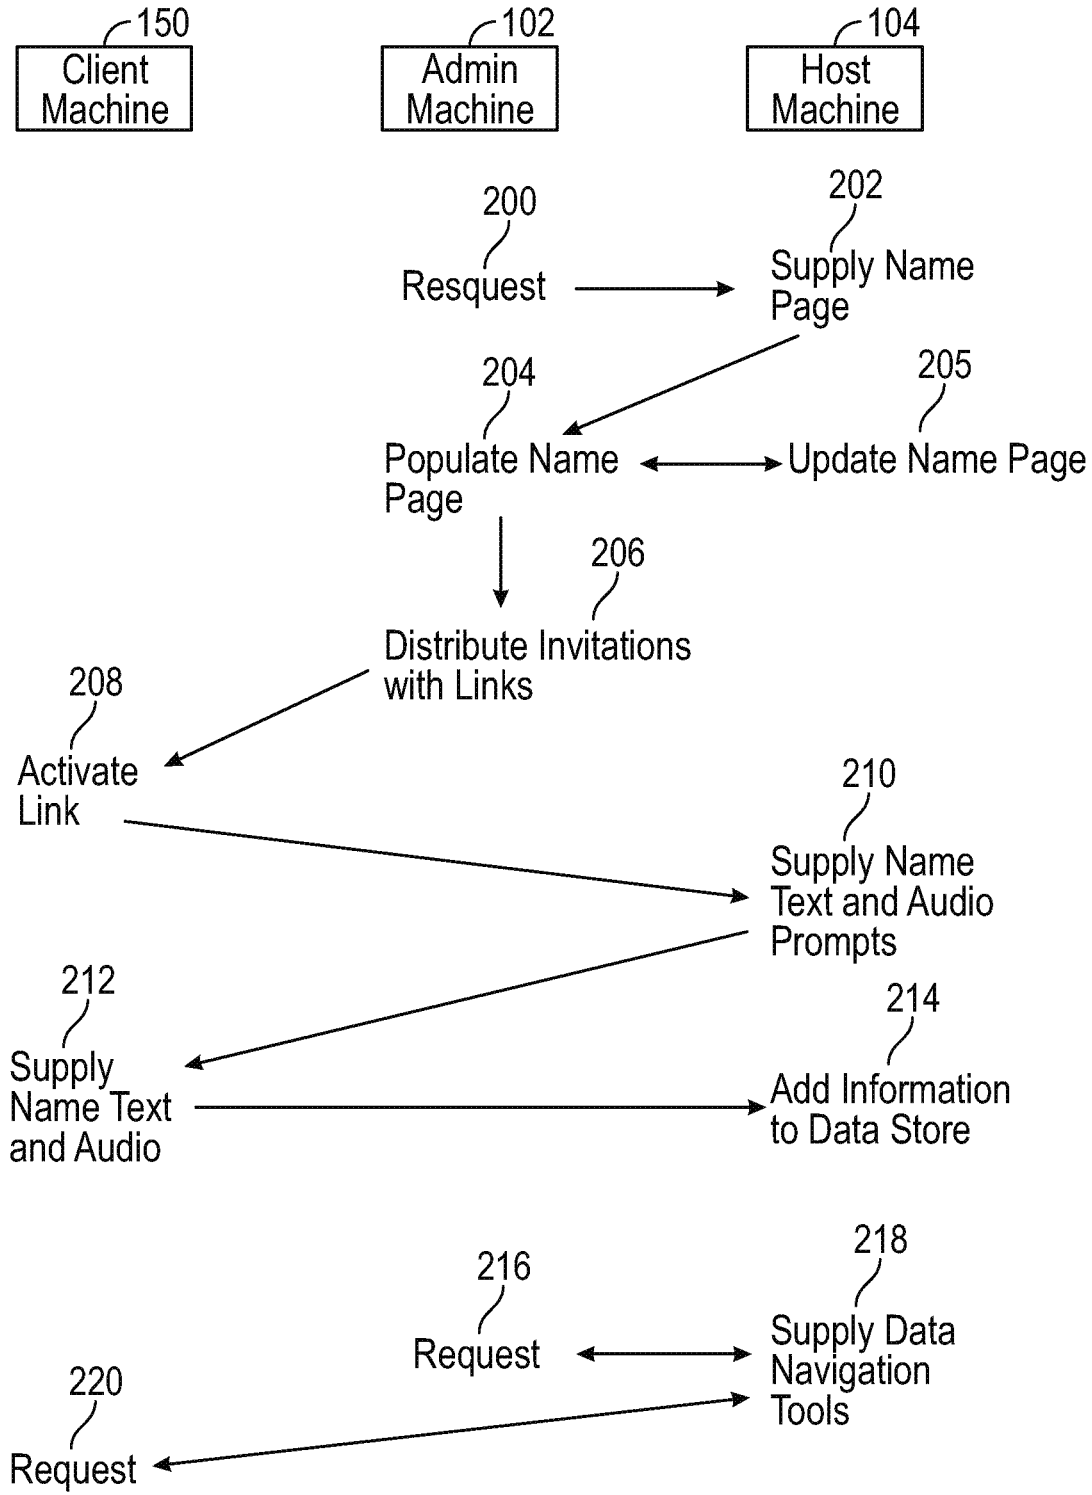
150
Client Machine

102
Admin Machine

104
Host Machine

200
Resquest

202
Supply Name Page

204
Populate Name Page

205
Update Name Page

206
Distribute Invitations with Links

208
Activate Link

210
Supply Name Text and Audio Prompts

212
Supply Name Text and Audio

214
Add Information to Data Store

216
Request

218
Supply Data Navigation Tools

220
Request